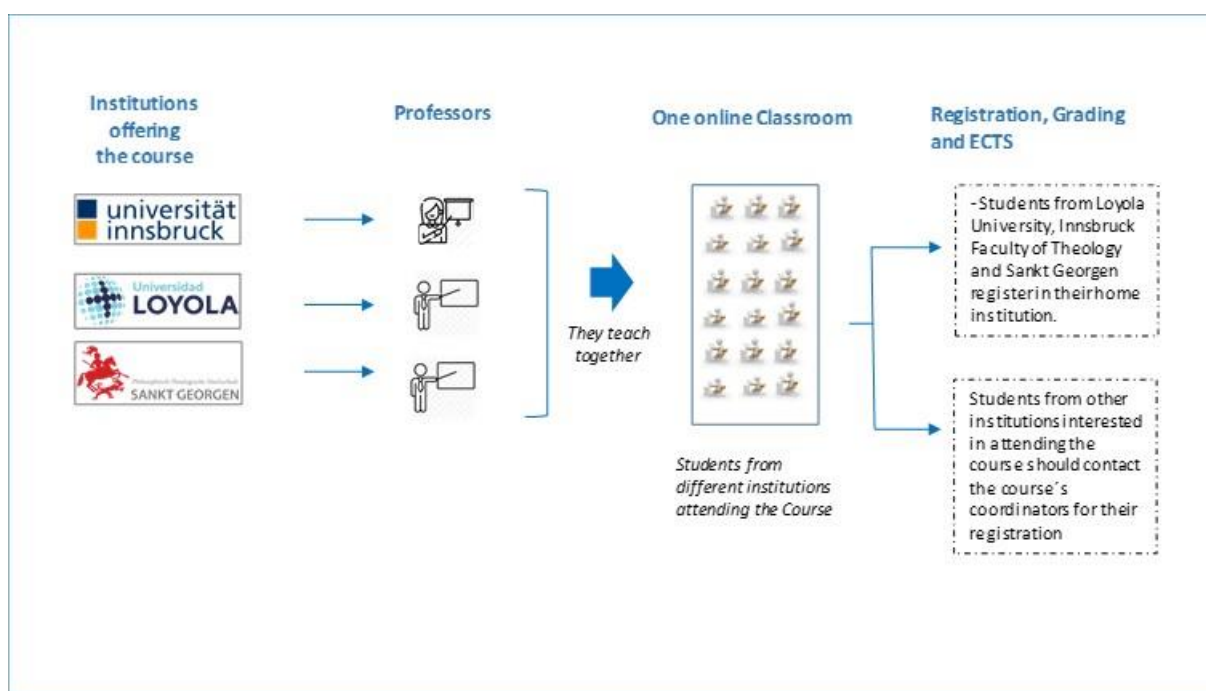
Institutions offering the course

Professors

One online Classroom

Registration, Grading and ECTS

universität innsbruck

Universidad LOYOLA

Philosophisch-Theologische Hochschule SANKT GEORGEN

They teach together

-Students from Loyola University, Innsbruck Faculty of Theology and Sankt Georgen register in their home institution.

Students from other institutions interested in attending the course should contact the course´s coordinators for their registration

Students from different institutions attending the Course